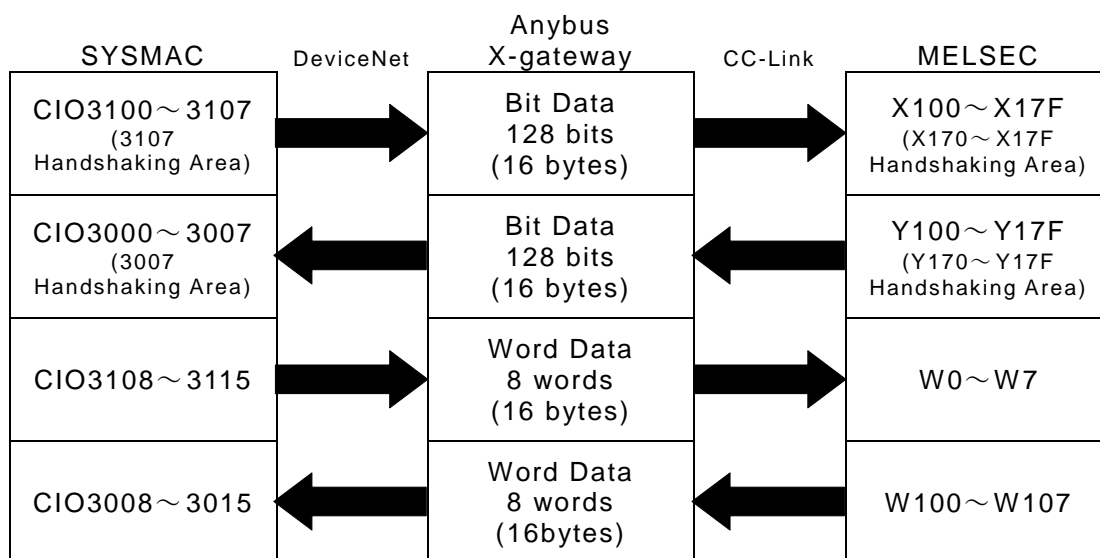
SYSMAC

DeviceNet

Anybus X-gateway

CC-Link

MELSEC

CIO3100～3107 (3107 Handshaking Area)

Bit Data 128 bits (16 bytes)

X100～X17F (X170～X17F Handshaking Area)

CIO3000～3007 (3007 Handshaking Area)

Bit Data 128 bits (16 bytes)

Y100～Y17F (Y170～Y17F Handshaking Area)

CIO3108～3115

Word Data 8 words (16 bytes)

W0～W7

CIO3008～3015

Word Data 8 words (16bytes)

W100～W107